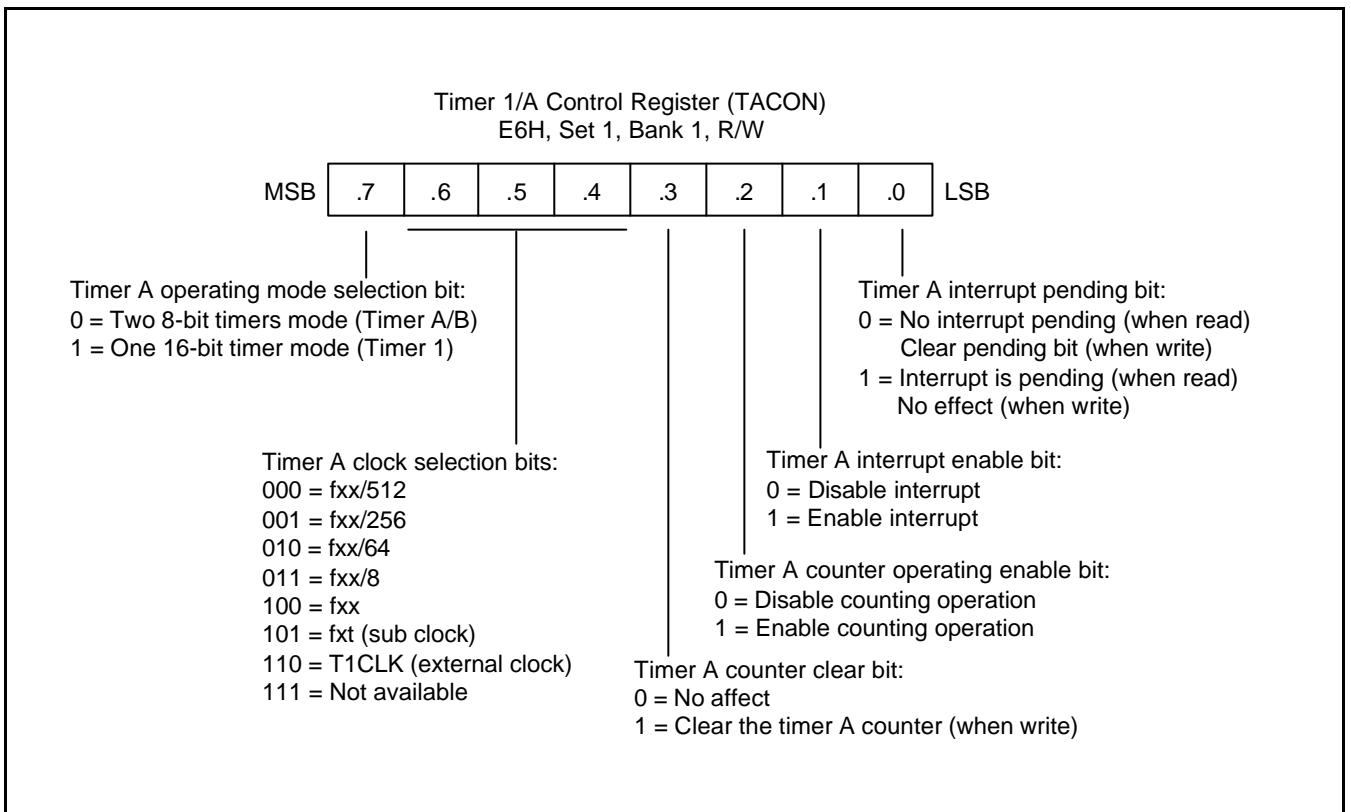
Timer 1/A Control Register (TACON)
E6H, Set 1, Bank 1, R/W

| MSB | .7 | .6 | .5 | .4 | .3 | .2 | .1 | .0 | LSB |
|---|---|---|---|---|---|---|---|---|---|

Timer A operating mode selection bit:
0 = Two 8-bit timers mode (Timer A/B)
1 = One 16-bit timer mode (Timer 1)

Timer A interrupt pending bit:
0 = No interrupt pending (when read)
Clear pending bit (when write)
1 = Interrupt is pending (when read)
No effect (when write)

Timer A interrupt enable bit:
0 = Disable interrupt
1 = Enable interrupt

Timer A clock selection bits:
000 = fxx/512
001 = fxx/256
010 = fxx/64
011 = fxx/8
100 = fxx
101 = fxt (sub clock)
110 = T1CLK (external clock)
111 = Not available

Timer A counter operating enable bit:
0 = Disable counting operation
1 = Enable counting operation

Timer A counter clear bit:
0 = No affect
1 = Clear the timer A counter (when write)